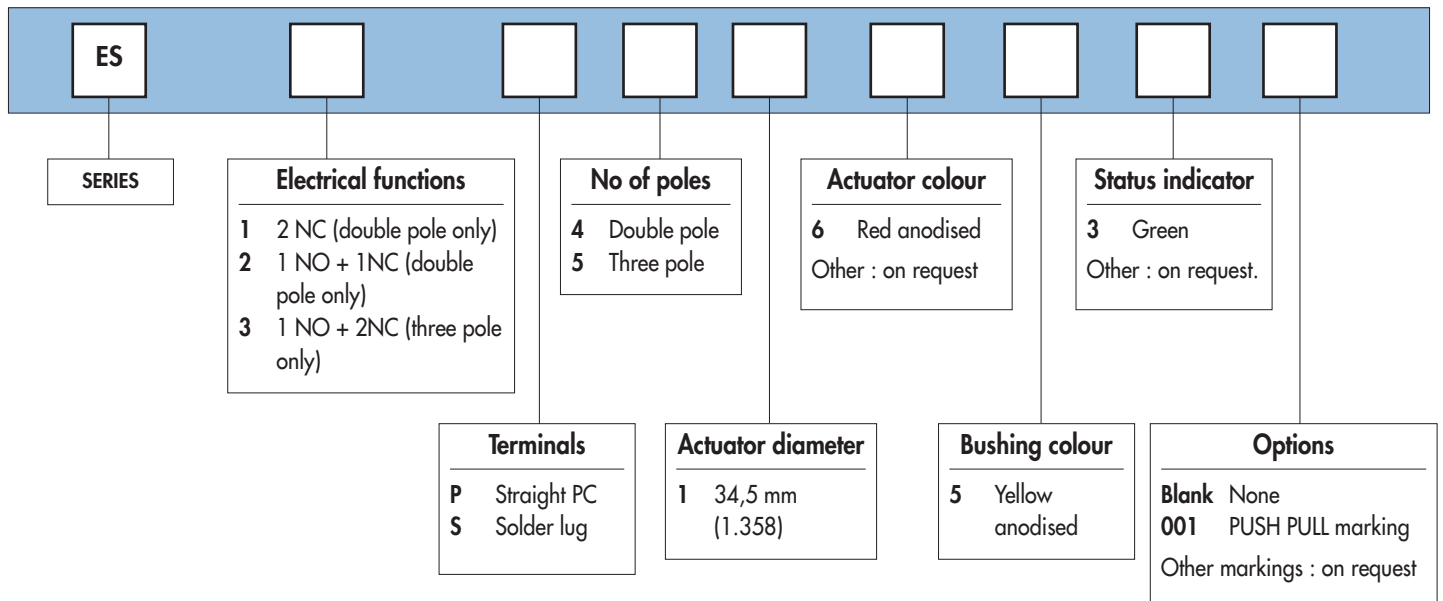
ES

SERIES

Electrical functions
1 2 NC (double pole only)
2 1 NO + 1NC (double pole only)
3 1 NO + 2NC (three pole only)

No of poles
4 Double pole
5 Three pole

Actuator colour
6 Red anodised
Other : on request

Status indicator
3 Green
Other : on request.

Terminals
P Straight PC
S Solder lug

Actuator diameter
1 34,5 mm (1.358)

Bushing colour
5 Yellow anodised

Options
Blank None
001 PUSH PULL marking
Other markings : on request